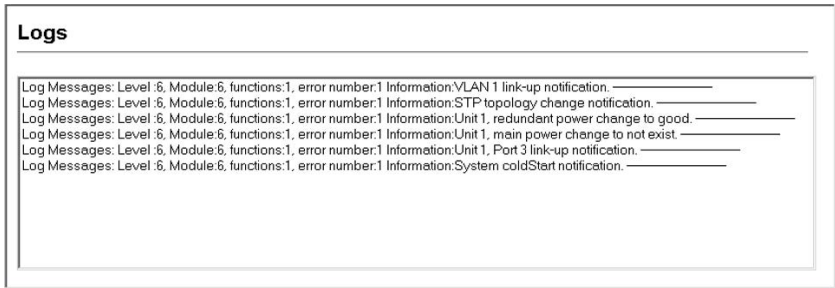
Logs

Log Messages: Level :6, Module:6, functions:1, error number:1 Information:VLAN 1 link-up notification. ————————
Log Messages: Level :6, Module:6, functions:1, error number:1 Information:STP topology change notification. ————————
Log Messages: Level :6, Module:6, functions:1, error number:1 Information:Unit 1, redundant power change to good. ————————
Log Messages: Level :6, Module:6, functions:1, error number:1 Information:Unit 1, main power change to not exist. ————————
Log Messages: Level :6, Module:6, functions:1, error number:1 Information:Unit 1, Port 3 link-up notification. ————————
Log Messages: Level :6, Module:6, functions:1, error number:1 Information:System coldStart notification. ————————